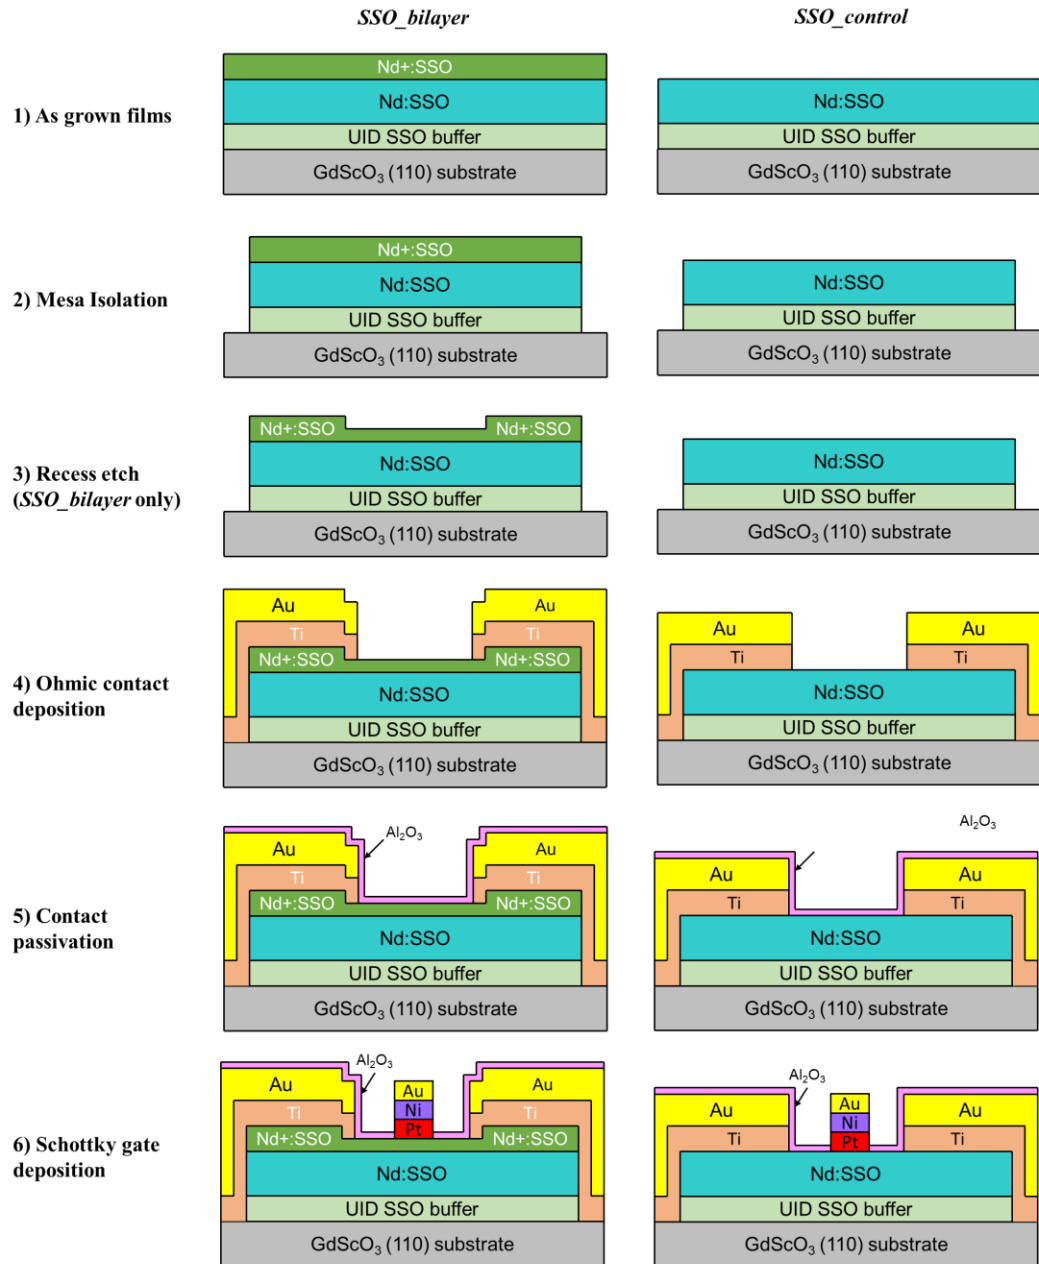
SSO_bilayer

SSO_control

1) As grown films

Nd+:SSO
Nd:SSO
UID SSO buffer
GdScO$_3$ (110) substrate

Nd:SSO
UID SSO buffer
GdScO$_3$ (110) substrate

2) Mesa Isolation

Nd+:SSO
Nd:SSO
UID SSO buffer
GdScO$_3$ (110) substrate

Nd:SSO
UID SSO buffer
GdScO$_3$ (110) substrate

3) Recess etch (SSO_bilayer only)

Nd+:SSO
Nd+:SSO
Nd:SSO
UID SSO buffer
GdScO$_3$ (110) substrate

Nd:SSO
UID SSO buffer
GdScO$_3$ (110) substrate

4) Ohmic contact deposition

Au
Au
Ti
Ti
Nd+:SSO
Nd+:SSO
Nd:SSO
UID SSO buffer
GdScO$_3$ (110) substrate

Au
Au
Ti
Ti
Nd:SSO
UID SSO buffer
GdScO$_3$ (110) substrate

5) Contact passivation

Al$_2$O$_3$
Au
Au
Ti
Ti
Nd+:SSO
Nd+:SSO
Nd:SSO
UID SSO buffer
GdScO$_3$ (110) substrate

Al$_2$O$_3$
Au
Au
Ti
Ti
Nd:SSO
UID SSO buffer
GdScO$_3$ (110) substrate

6) Schottky gate deposition

Al$_2$O$_3$
Au
Au
Au
Ni
Pt
Ti
Ti
Nd+:SSO
Nd+:SSO
Nd:SSO
UID SSO buffer
GdScO$_3$ (110) substrate

Al$_2$O$_3$
Au
Au
Au
Ni
Pt
Ti
Ti
Nd:SSO
UID SSO buffer
GdScO$_3$ (110) substrate